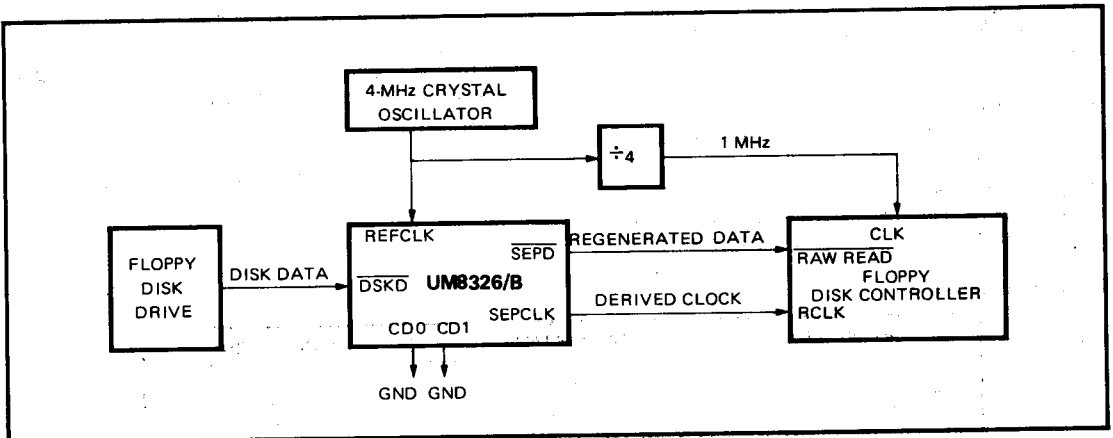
4-MHz CRYSTAL OSCILLATOR

$\div 4$

1 MHz

FLOPPY DISK DRIVE

DISK DATA

REFCLK

$\overline{SEPD}$

$\overline{DSKD}$

UM8326/B

SEPCLK

CD0 CD1

GND GND

REGENERATED DATA

DERIVED CLOCK

CLK

$\overline{RAW\ READ}$

FLOPPY DISK CONTROLLER

RCLK